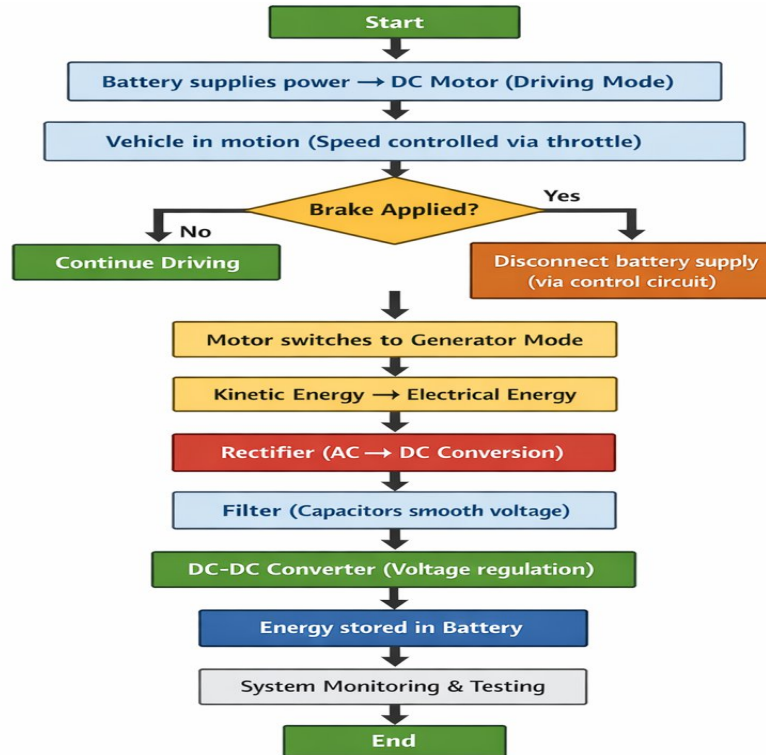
Start

Battery supplies power ⟶ DC Motor (Driving Mode)

Vehicle in motion (Speed controlled via throttle)

Brake Applied?

No

Yes

Continue Driving

Disconnect battery supply (via control circuit)

Motor switches to Generator Mode

Kinetic Energy ⟶ Electrical Energy

Rectifier (AC ⟶ DC Conversion)

Filter (Capacitors smooth voltage)

DC-DC Converter (Voltage regulation)

Energy stored in Battery

System Monitoring & Testing

End